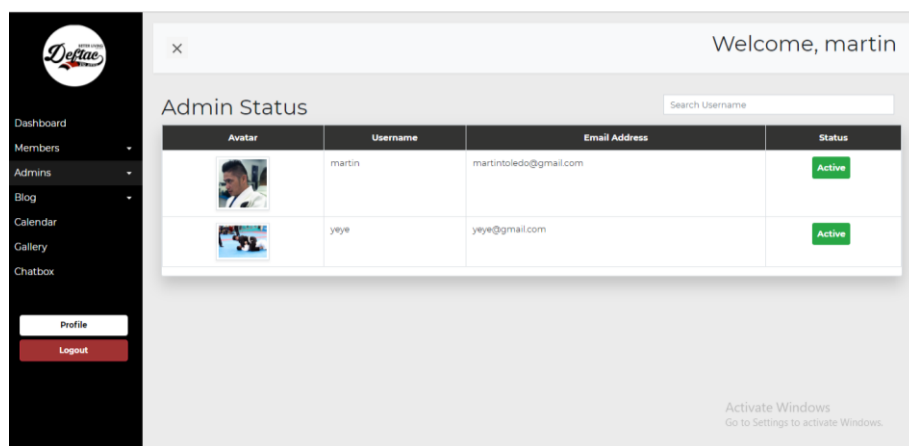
Deftac

Dashboard
Members
Admins
Blog
Calendar
Gallery
Chatbox

Profile
Logout

×

Welcome, martin

Admin Status

Search Username

| Avatar | Username | Email Address | Status |
|---|---|---|---|
| | martin | martintoledo@gmail.com | Active |
| | yeye | yeye@gmail.com | Active |

Activate Windows
Go to Settings to activate Windows.